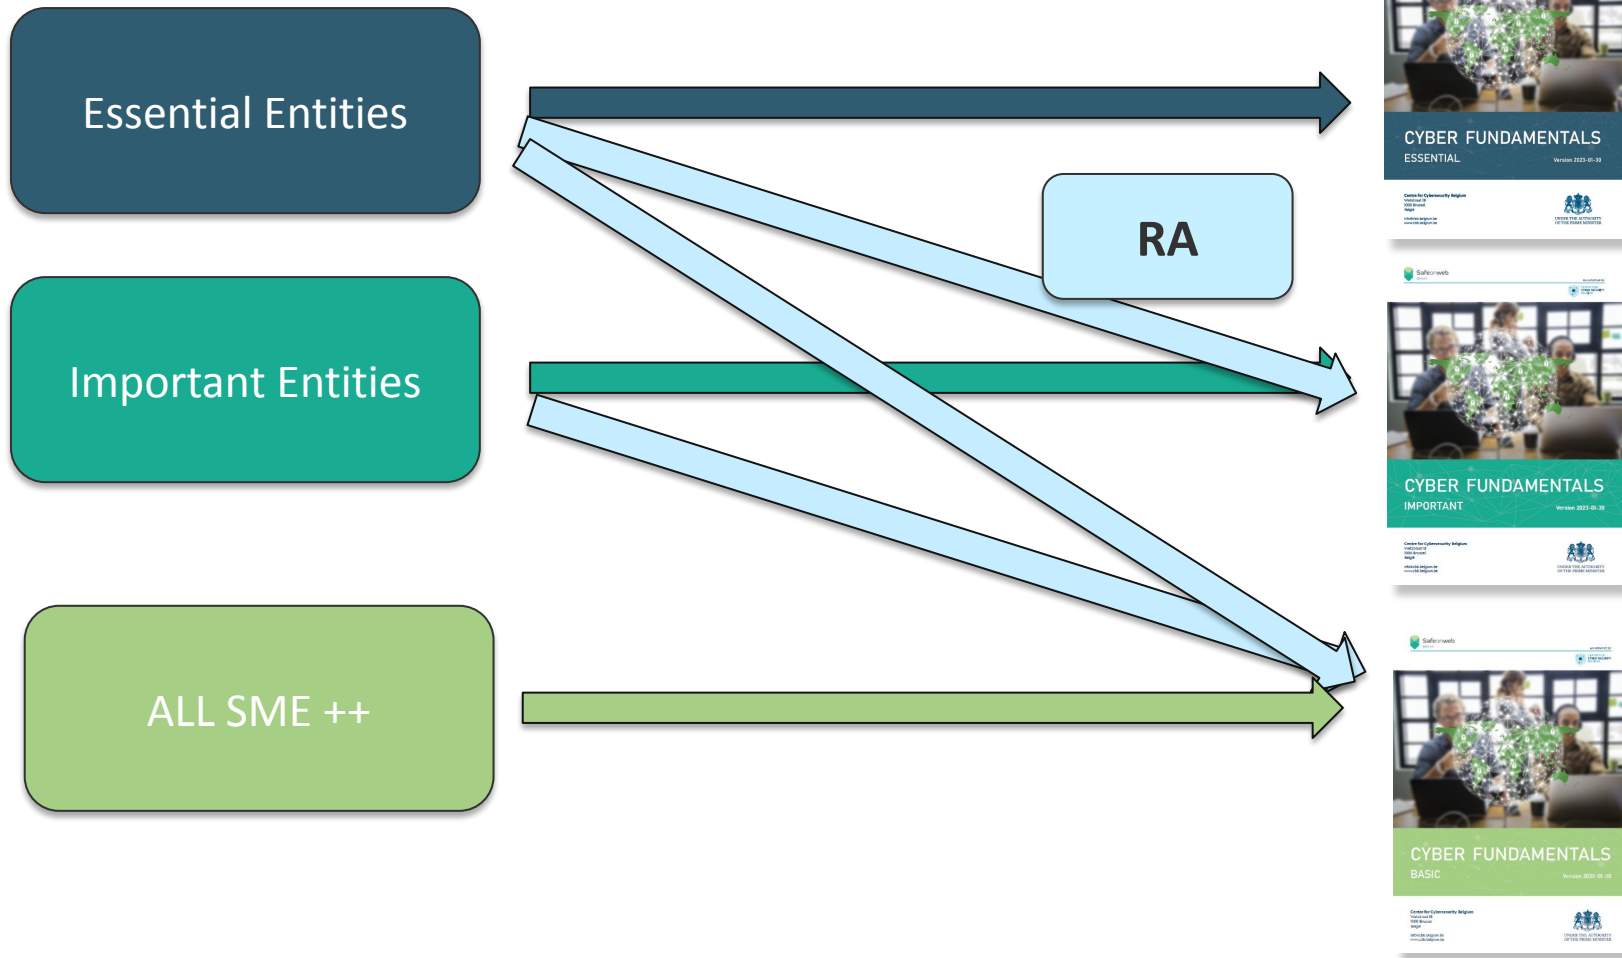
Essential Entities

Important Entities

ALL SME ++

RA

CYBER FUNDAMENTALS
ESSENTIAL
Version 2023-01-30

Centre for Cybersecurity Belgium
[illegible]
UNDER THE AUTHORITY OF THE PRIME MINISTER

Safeonweb
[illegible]

CYBER FUNDAMENTALS
IMPORTANT
Version 2023-01-30

Centre for Cybersecurity Belgium
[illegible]
UNDER THE AUTHORITY OF THE PRIME MINISTER

Safeonweb
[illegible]

CYBER FUNDAMENTALS
BASIC
Version 2023-01-30

Centre for Cybersecurity Belgium
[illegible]
UNDER THE AUTHORITY OF THE PRIME MINISTER